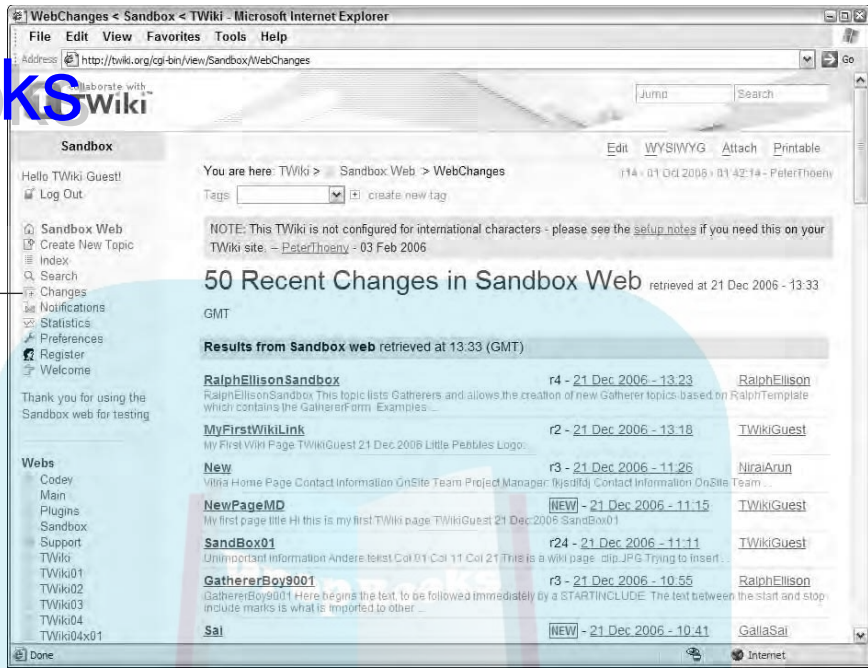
WebChanges < Sandbox < TWiki - Microsoft Internet Explorer
File Edit View Favorites Tools Help
Address http://twiki.org/cgi-bin/view/Sandbox/WebChanges Go

KS
Collaborate with TWiki
Jump Search

Sandbox
Edit WYSIWYG Attach Printable
Hello TWiki Guest!
Log Out
You are here: TWiki > Sandbox Web > WebChanges
r14 - 01 Oct 2006 - 01:42:14 - PeterThoeny
Tags create new tag

Sandbox Web
Create New Topic
Index
Search
Changes
Notifications
Statistics
Preferences
Register
Welcome

Thank you for using the Sandbox web for testing

Webs
Codev
Main
Plugins
Sandbox
Support
TWiki
TWiki01
TWiki02
TWiki03
TWiki04
TWiki04x01

NOTE: This TWiki is not configured for international characters - please see the setup notes if you need this on your TWiki site. -- PeterThoeny - 03 Feb 2006

50 Recent Changes in Sandbox Web retrieved at 21 Dec 2006 - 13:33 GMT

Results from Sandbox web retrieved at 13:33 (GMT)

RalphEllisonSandbox r4 - 21 Dec 2006 - 13:23 RalphEllison
RalphEllisonSandbox This topic lists Gatherers and allows the creation of new Gatherer topics based on RalphTemplate which contains the GathererForm. Examples ...

MyFirstWikiLink r2 - 21 Dec 2006 - 13:18 TWikiGuest
My First Wiki Page TWikiGuest 21 Dec 2006 Little Pebbles Logo:

New r3 - 21 Dec 2006 - 11:26 NiraiArun
Vitria Home Page Contact Information OnSite Team Project Manager: fkjsdlfdj Contact Information OnSite Team ...

NewPageMD NEW - 21 Dec 2006 - 11:15 TWikiGuest
My first page title Hi this is my first TWiki page TWikiGuest 21 Dec 2006 SandBox01

SandBox01 r24 - 21 Dec 2006 - 11:11 TWikiGuest
Unimportant information Andere tekst Col 01 Col 11 Col 21 This is a wiki page: clip.JPG Trying to insert ...

GathererBoy9001 r3 - 21 Dec 2006 - 10:55 RalphEllison
GathererBoy9001 Here begins the text, to be followed immediately by a STARTINCLUDE. The text between the start and stop include marks is what is imported to other ...

Sai NEW - 21 Dec 2006 - 10:41 GallaSai

Done Internet